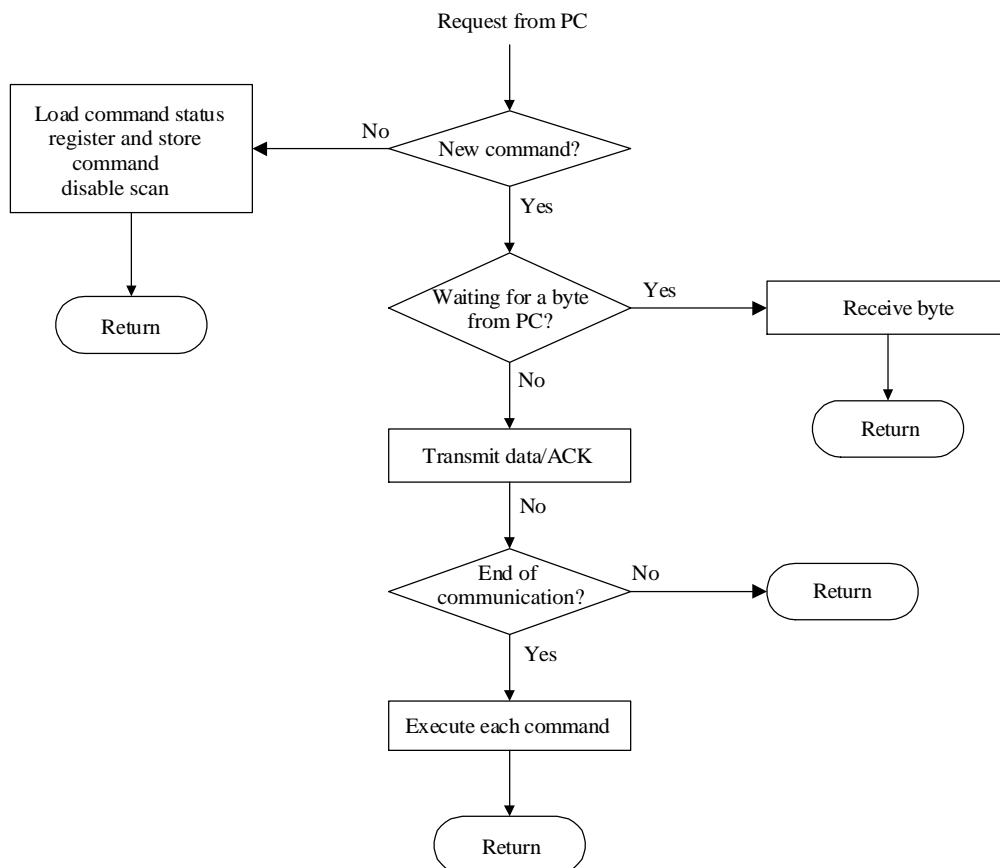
Request from PC

Load command status register and store command disable scan

No

New command?

Return

Yes

Waiting for a byte from PC?

Yes

Receive byte

No

Return

Transmit data/ACK

No

End of communication?

No

Return

Yes

Execute each command

Return